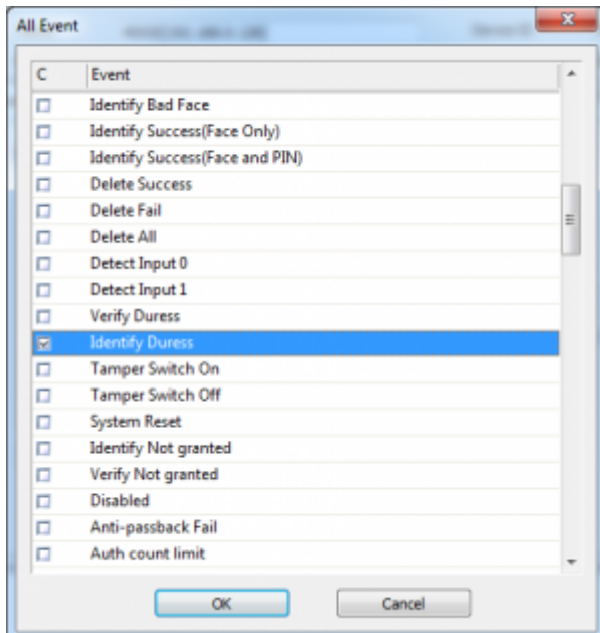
All Event

| C | Event |
|---|---|
| ☐ | Identify Bad Face |
| ☐ | Identify Success(Face Only) |
| ☐ | Identify Success(Face and PIN) |
| ☐ | Delete Success |
| ☐ | Delete Fail |
| ☐ | Delete All |
| ☐ | Detect Input 0 |
| ☐ | Detect Input 1 |
| ☐ | Verify Duress |
| ☑ | Identify Duress |
| ☐ | Tamper Switch On |
| ☐ | Tamper Switch Off |
| ☐ | System Reset |
| ☐ | Identify Not granted |
| ☐ | Verify Not granted |
| ☐ | Disabled |
| ☐ | Anti-passback Fail |
| ☐ | Auth count limit |

OK Cancel